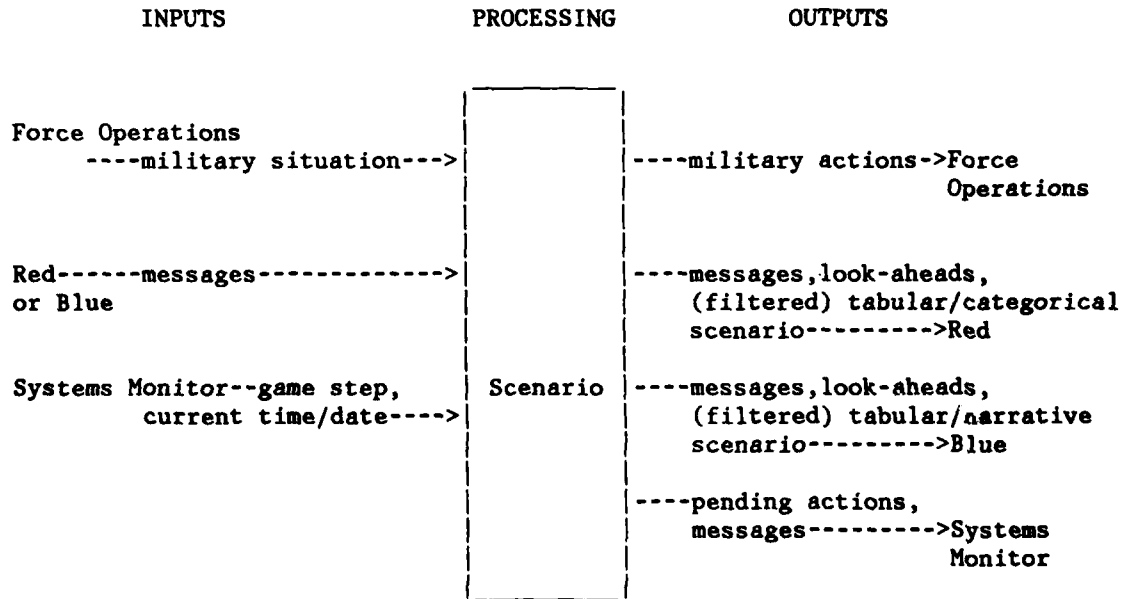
INPUTS PROCESSING OUTPUTS

Force Operations
----military situation--->

----military actions->Force Operations

Red------messages-------------->
or Blue

----messages,look-aheads, (filtered) tabular/categorical scenario--------->Red

Systems Monitor--game step, current time/date---->

Scenario

----messages,look-aheads, (filtered) tabular/narrative scenario--------->Blue

----pending actions, messages--------->Systems Monitor